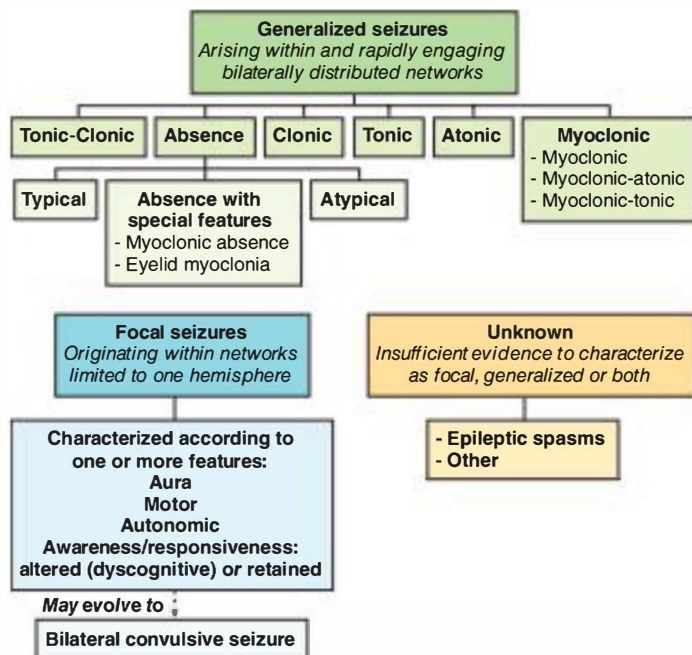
Generalized seizures
Arising within and rapidly engaging bilaterally distributed networks

Tonic-Clonic

Absence

Clonic

Tonic

Atonic

Myoclonic
- Myoclonic
- Myoclonic-atonic
- Myoclonic-tonic

Typical

Absence with special features
- Myoclonic absence
- Eyelid myoclonia

Atypical

Focal seizures
Originating within networks limited to one hemisphere

Characterized according to one or more features:
Aura
Motor
Autonomic
Awareness/responsiveness: altered (dyscognitive) or retained

May evolve to

Bilateral convulsive seizure

Unknown
Insufficient evidence to characterize as focal, generalized or both

- Epileptic spasms
- Other